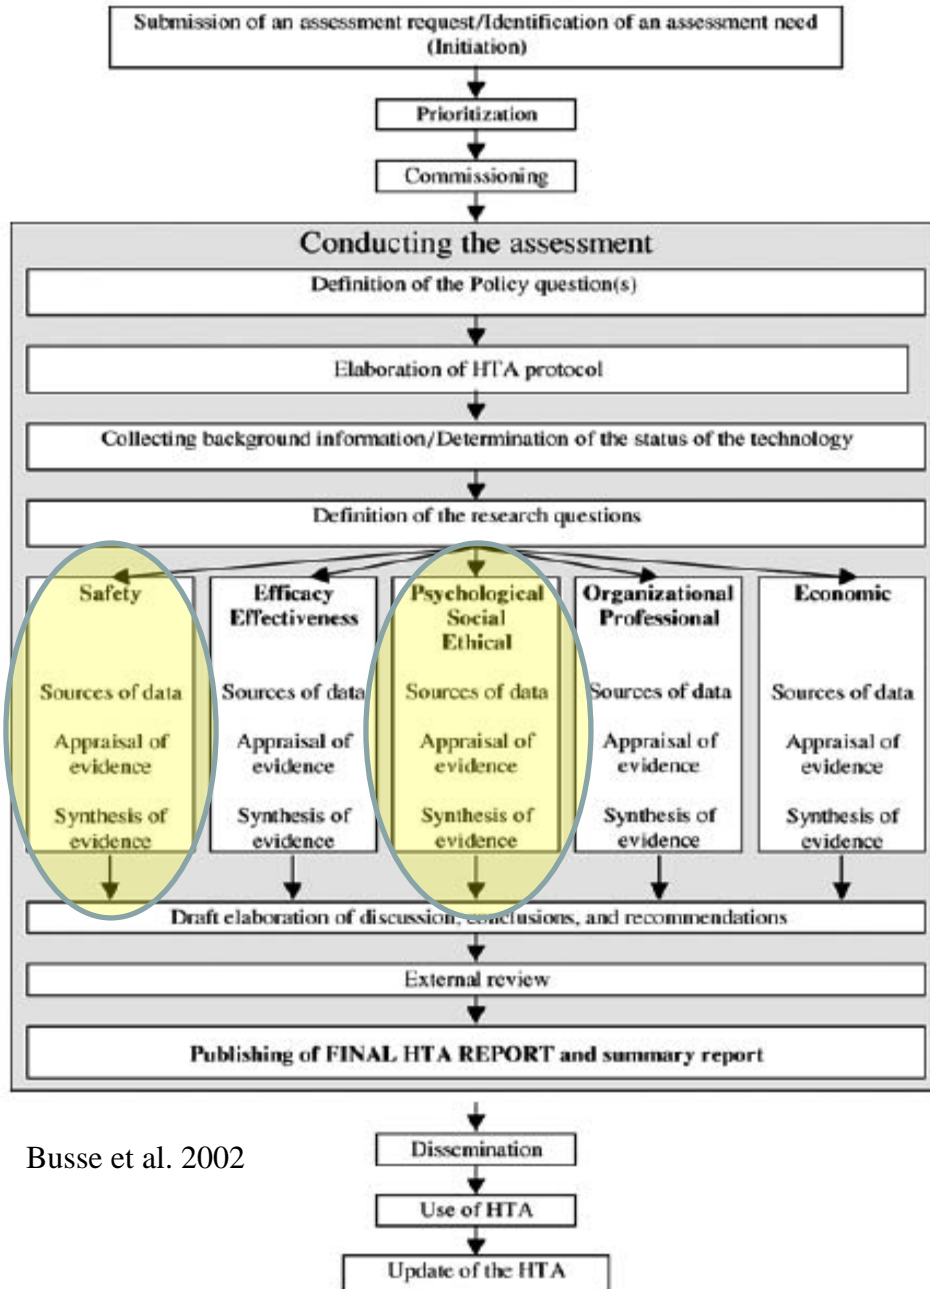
Submission of an assessment request/Identification of an assessment need (Initiation)

Prioritization

Commissioning

Conducting the assessment

Definition of the Policy question(s)

Elaboration of HTA protocol

Collecting background information/Determination of the status of the technology

Definition of the research questions

Safety

Sources of data

Appraisal of evidence

Synthesis of evidence

Efficacy Effectiveness

Sources of data

Appraisal of evidence

Synthesis of evidence

Psychological Social Ethical

Sources of data

Appraisal of evidence

Synthesis of evidence

Organizational Professional

Sources of data

Appraisal of evidence

Synthesis of evidence

Economic

Sources of data

Appraisal of evidence

Synthesis of evidence

Draft elaboration of discussion, conclusions, and recommendations

External review

Publishing of FINAL HTA REPORT and summary report

Busse et al. 2002

Dissemination

Use of HTA

Update of the HTA